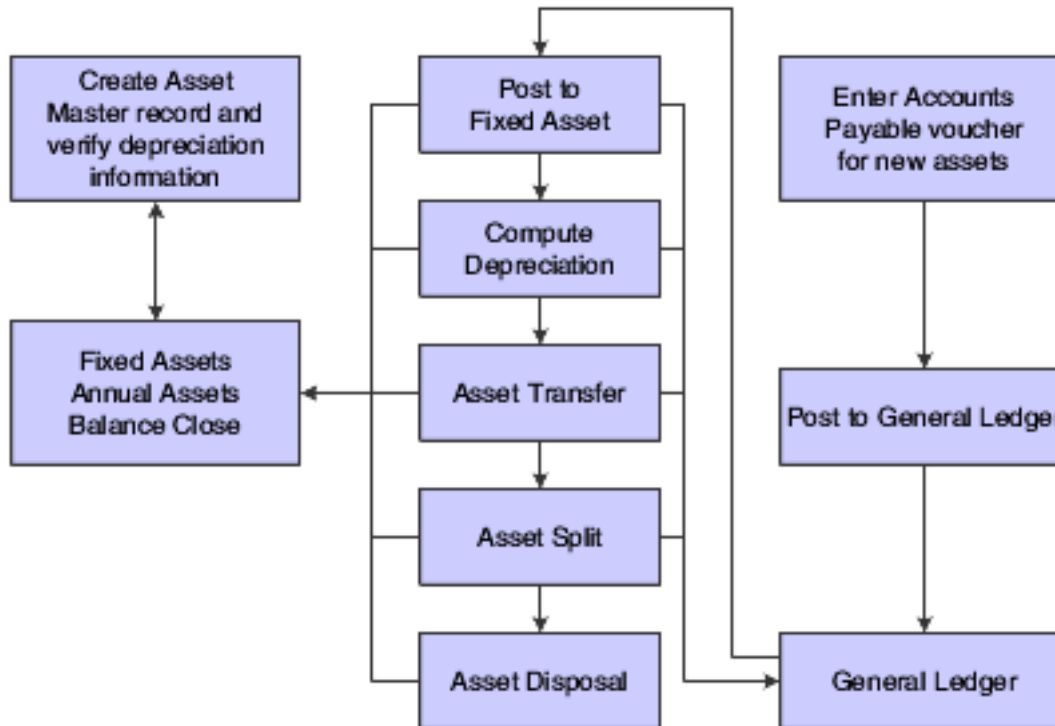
Create Asset Master record and verify depreciation information

Post to Fixed Asset

Enter Accounts Payable voucher for new assets

Compute Depreciation

Fixed Assets Annual Assets Balance Close

Asset Transfer

Post to General Ledge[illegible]

Asset Split

Asset Disposal

General Ledger